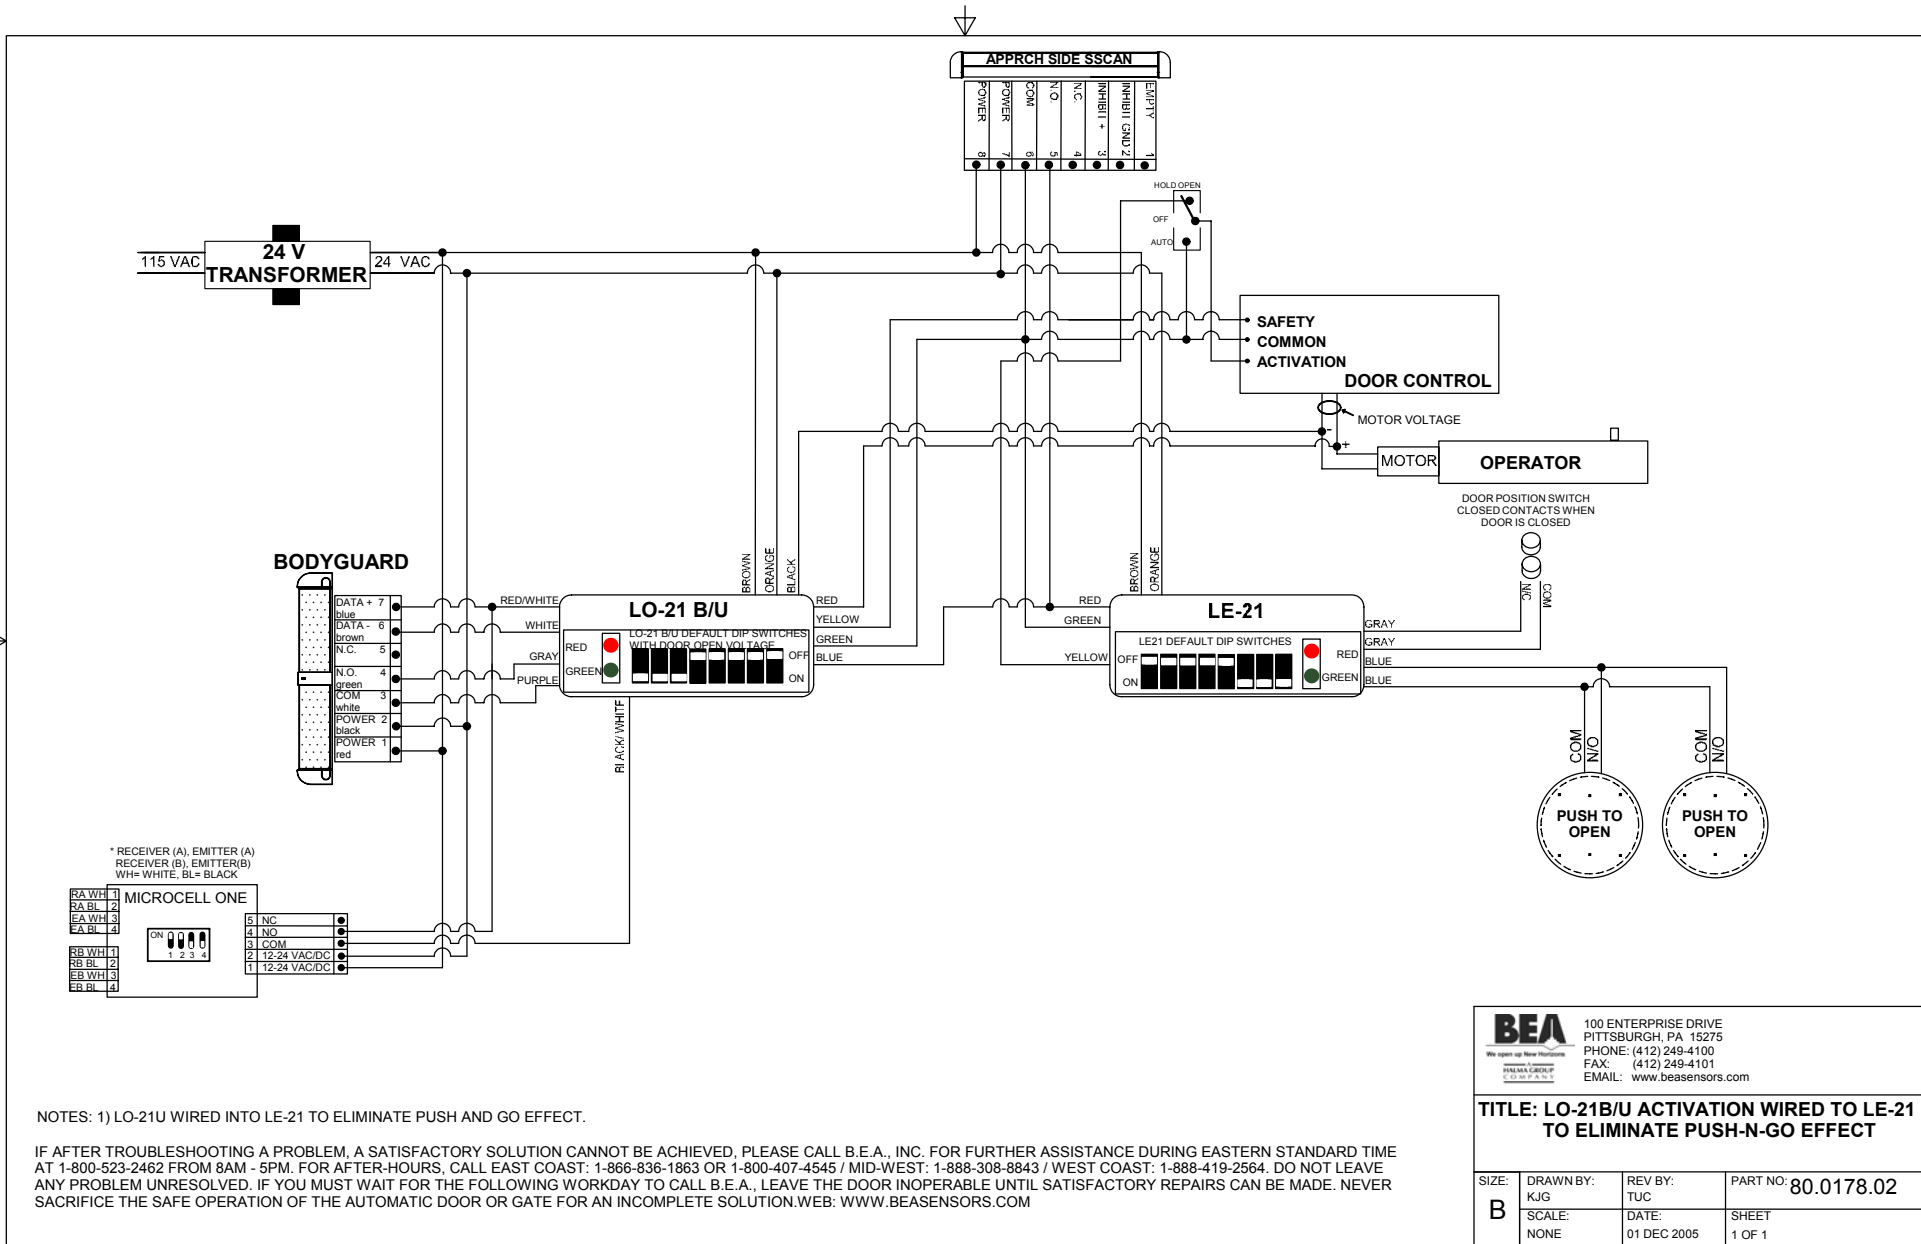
APPRCH SIDE SSCAN

POWER 8
POWER 7
COM 6
N.O. 5
N.C. 4
INHIBIT + 3
INHIBIT GND 2
EMPTY 1

HOLD OPEN
OFF
AUTO

115 VAC
24 V TRANSFORMER
24 VAC

SAFETY
COMMON
ACTIVATION
DOOR CONTROL

MOTOR VOLTAGE
-
+
MOTOR
OPERATOR

DOOR POSITION SWITCH CLOSED CONTACTS WHEN DOOR IS CLOSED

N/C
COM

BODYGUARD

DATA + 7 blue
DATA - 6 brown
N.C. 5
N.O. 4 green
COM 3 white
POWER 2 black
POWER 1 red

RED/WHITE
WHITE
GRAY
PURPLE

BROWN
ORANGE
BLACK

LO-21 B/U
RED
GREEN
LO-21 B/U DEFAULT DIP SWITCHES WITH DOOR OPEN VOLTAGE
OFF
ON
RED
YELLOW
GREEN
BLUE

BLACK/ WHITE

BROWN
ORANGE
RED
GREEN
YELLOW

LE-21
LE21 DEFAULT DIP SWITCHES
OFF
ON
RED
GREEN
GRAY
GRAY
BLUE
BLUE

COM
N/O
PUSH TO OPEN

COM
N/O
PUSH TO OPEN

* RECEIVER (A), EMITTER (A)
RECEIVER (B), EMITTER(B)
WH= WHITE, BL= BLACK

RA WH 1
RA BL 2
EA WH 3
EA BL 4
MICROCELL ONE
ON
1 2 3 4
RB WH 1
RB BL 2
EB WH 3
EB BL 4

5 NC
4 NO
3 COM
2 12-24 VAC/DC
1 12-24 VAC/DC

BEA
We open up New Horizons
A HALMA GROUP COMPANY
100 ENTERPRISE DRIVE
PITTSBURGH, PA 15275
PHONE: (412) 249-4100
FAX: (412) 249-4101
EMAIL: www.beasensors.com

NOTES: 1) LO-21U WIRED INTO LE-21 TO ELIMINATE PUSH AND GO EFFECT.

IF AFTER TROUBLESHOOTING A PROBLEM, A SATISFACTORY SOLUTION CANNOT BE ACHIEVED, PLEASE CALL B.E.A., INC. FOR FURTHER ASSISTANCE DURING EASTERN STANDARD TIME AT 1-800-523-2462 FROM 8AM - 5PM. FOR AFTER-HOURS, CALL EAST COAST: 1-866-836-1863 OR 1-800-407-4545 / MID-WEST: 1-888-308-8843 / WEST COAST: 1-888-419-2564. DO NOT LEAVE ANY PROBLEM UNRESOLVED. IF YOU MUST WAIT FOR THE FOLLOWING WORKDAY TO CALL B.E.A., LEAVE THE DOOR INOPERABLE UNTIL SATISFACTORY REPAIRS CAN BE MADE. NEVER SACRIFICE THE SAFE OPERATION OF THE AUTOMATIC DOOR OR GATE FOR AN INCOMPLETE SOLUTION.WEB: WWW.BEASENSORS.COM

TITLE: LO-21B/U ACTIVATION WIRED TO LE-21 TO ELIMINATE PUSH-N-GO EFFECT

| SIZE: B | DRAWN BY: KJG | REV BY: TUC | PART NO: 80.0178.02 |
|---|---|---|---|
| | SCALE: NONE | DATE: 01 DEC 2005 | SHEET 1 OF 1 |